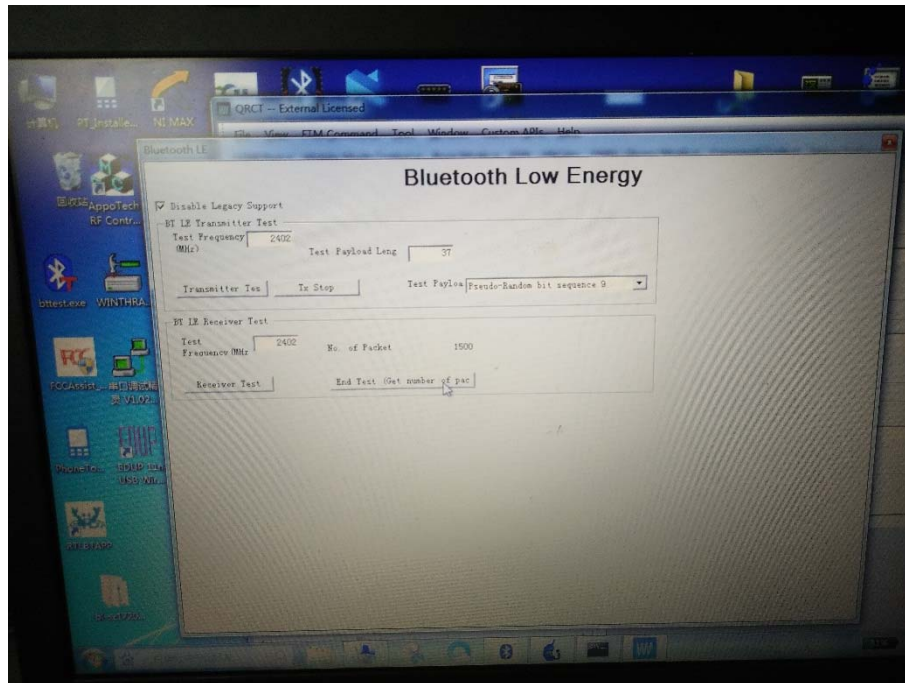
计算机 PT_Installe... NI MAX

QRCT – External Licensed

File View FTM Command Tool Window Custom APIs Help

Bluetooth LE

回收站 AppoTech RF Contr...

bttest.exe WINTHRA...

FCCAssist... 串口调试助手 V1.02

PhoneTo... SDUP USB Wi...

Bluetooth Low Energy

☑ Disable Legacy Support

BT LE Transmitter Test

Test Frequency (MHz) 2402

Test Payload Leng 37

Transmitter Tes

Tx Stop

Test Payloa Pseudo-Random bit sequence 9

BT LE Receiver Test

Test Frequency(MHz 2402

No. of Packet 1500

Receiver Test

End Test (Get number of pac)